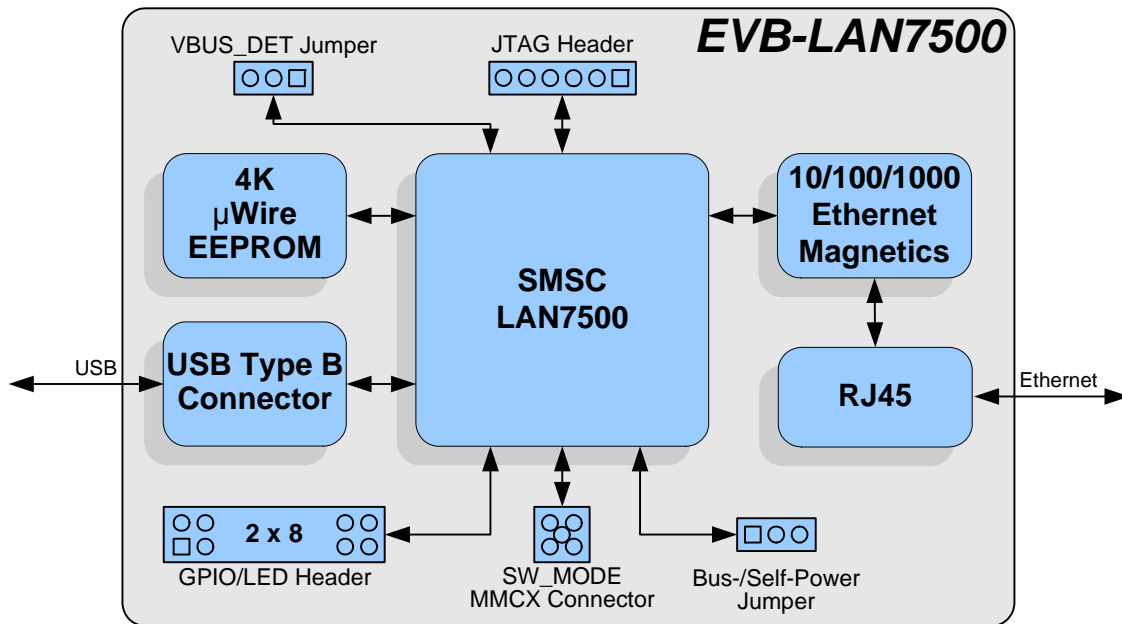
EVB-LAN7500

VBUS_DET Jumper

JTAG Header

4K
μWire
EEPROM

SMSC
LAN7500

10/100/1000
Ethernet
Magnetics

USB

USB Type B
Connector

RJ45

Ethernet

2 x 8

GPIO/LED Header

SW_MODE
MMCX Connector

Bus-/Self-Power
Jumper